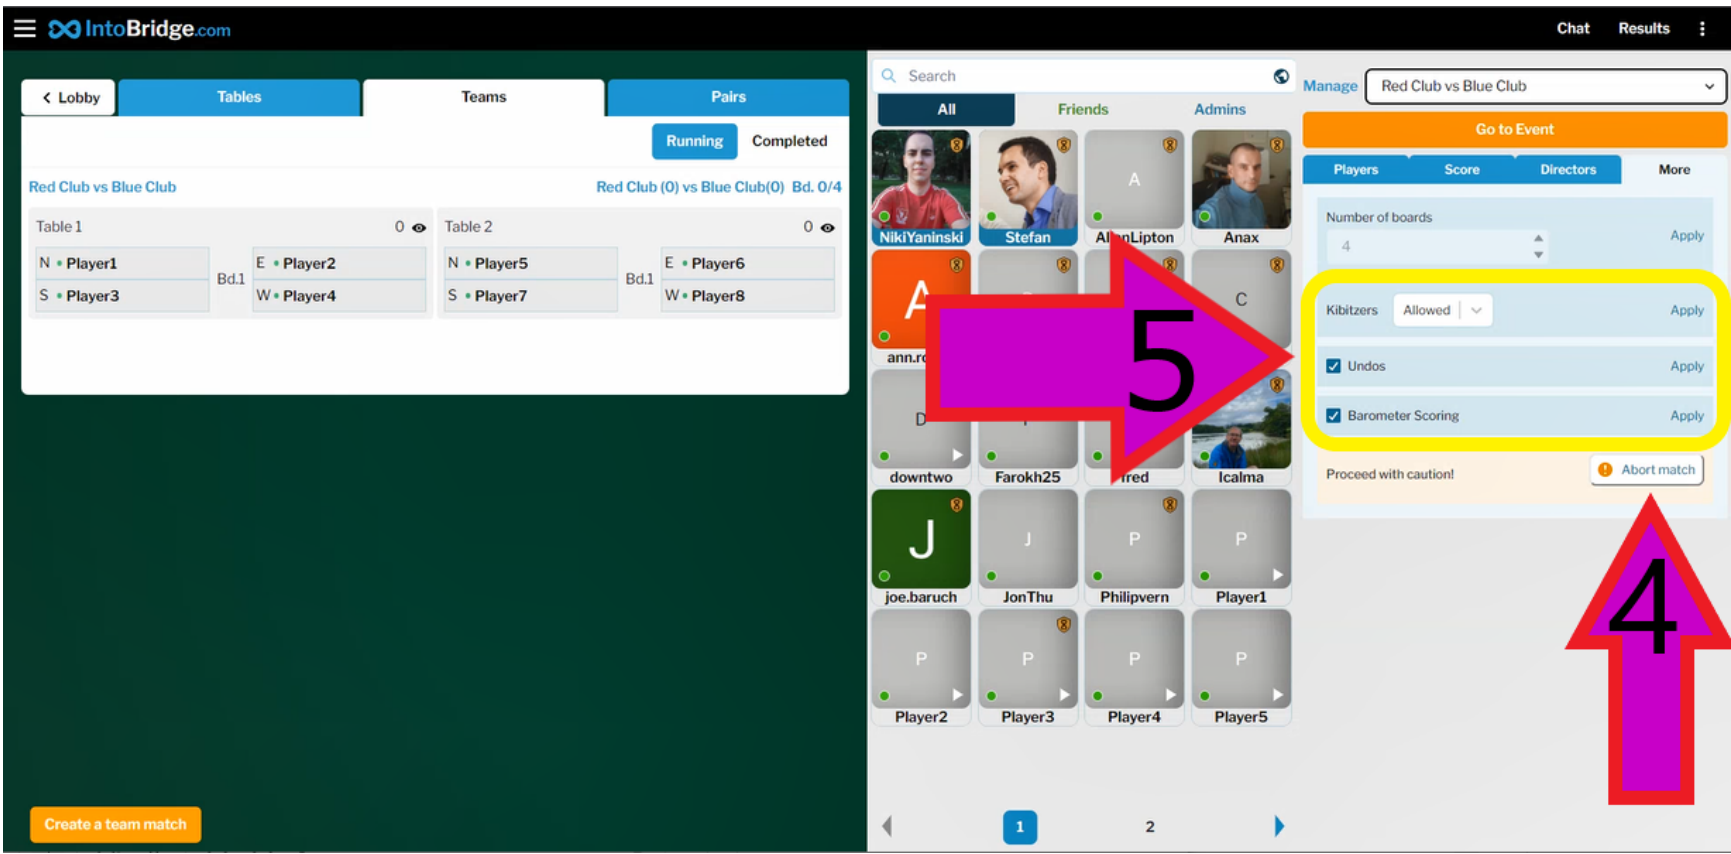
IntoBridge.com

Chat Results

Lobby
Tables
Teams
Pairs

Running
Completed

Red Club vs Blue Club
Red Club (0) vs Blue Club(0) Bd. 0/4

Table 1 0
N • Player1
S • Player3
Bd.1
E • Player2
W • Player4

Table 2 0
N • Player5
S • Player7
Bd.1
E • Player6
W • Player8

Create a team match

Search
All
Friends
Admins

NikiYaninski
Stefan
Al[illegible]nLipton
Anax
ann.r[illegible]
C
D
downtwo
Farokh25
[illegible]red
Icalma
J
joe.baruch
J
JonThu
P
Philipvern
P
Player1
P
Player2
P
Player3
P
Player4
P
Player5

1
2

Manage
Red Club vs Blue Club
Go to Event
Players
Score
Directors
More

Number of boards
4
Apply

Kibitzers
Allowed
Apply

Undos
Apply

Barometer Scoring
Apply

Proceed with caution!
Abort match

5
4